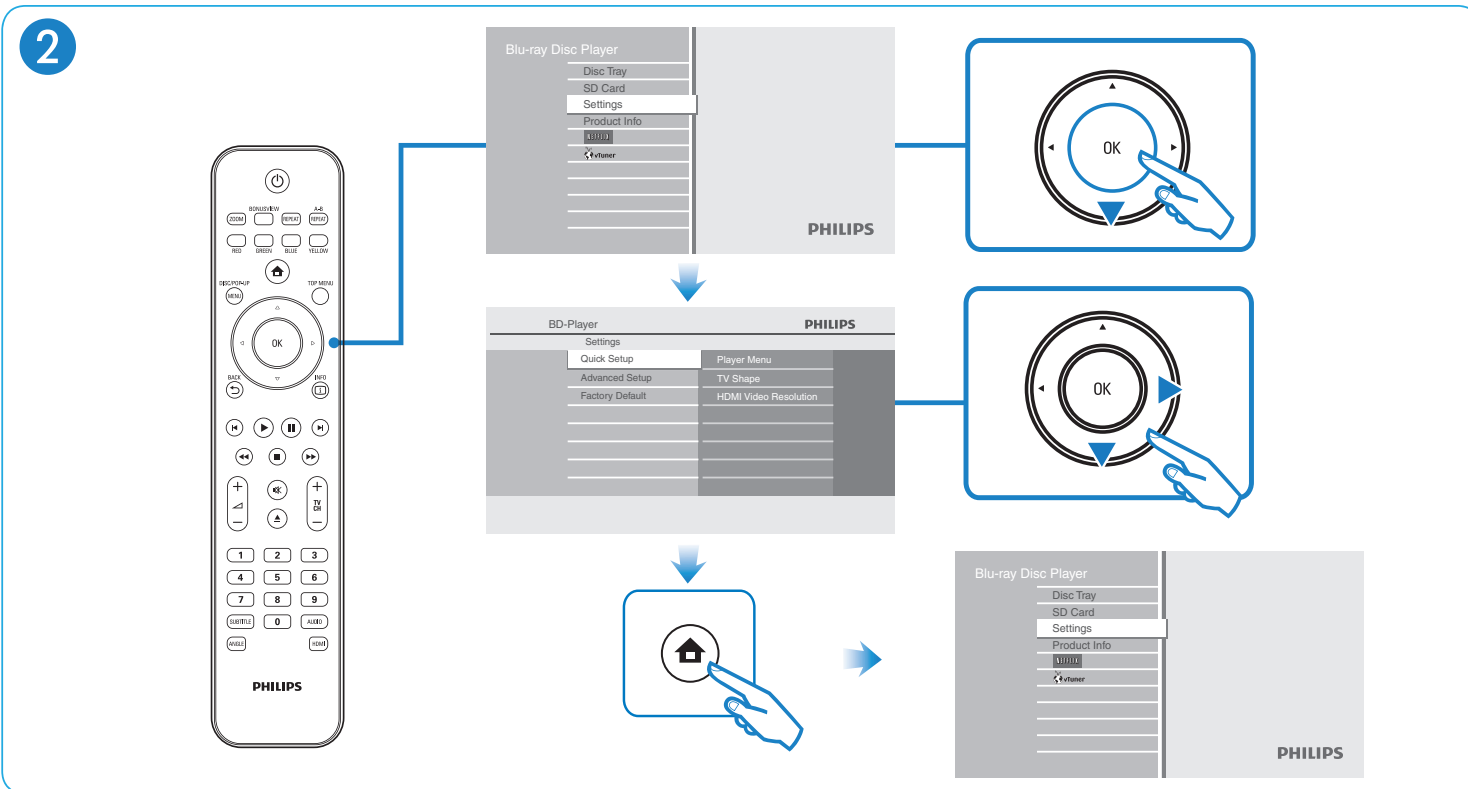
2

BONUSVIEW
A-B
ZOOM
REPEAT
REPEAT
RED
GREEN
BLUE
YELLOW
DISC/POP-UP
MENU
TOP MENU
OK
BACK
INFO
TV
CH
1
2
3
4
5
6
7
8
9
SUBTITLE
0
AUDIO
ANGLE
HDMI
PHILIPS

Blu-ray Disc Player
Disc Tray
SD Card
Settings
Product Info
NETFLIX
vTuner
PHILIPS

OK

BD-Player
PHILIPS
Settings
Quick Setup
Advanced Setup
Factory Default
Player Menu
TV Shape
HDMI Video Resolution

OK

Blu-ray Disc Player
Disc Tray
SD Card
Settings
Product Info
NETFLIX
vTuner
PHILIPS